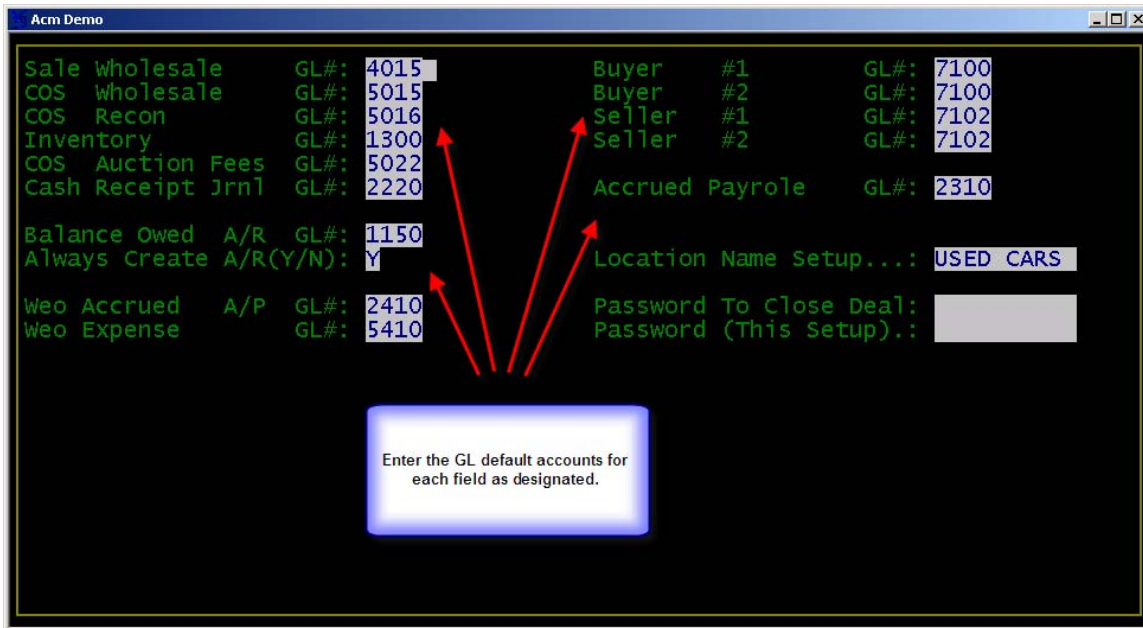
Acm Demo

Sale Wholesale GL#: 4015
COS Wholesale GL#: 5015
COS Recon GL#: 5016
Inventory GL#: 1300
COS Auction Fees GL#: 5022
Cash Receipt Jrnl GL#: 2220

Balance Owed A/R GL#: 1150
Always Create A/R(Y/N): Y

Weo Accrued A/P GL#: 2410
Weo Expense GL#: 5410

Buyer #1 GL#: 7100
Buyer #2 GL#: 7100
Seller #1 GL#: 7102
Seller #2 GL#: 7102

Accrued Payrole GL#: 2310

Location Name Setup....: USED CARS

Password To Close Deal:
Password (This Setup).:

Enter the GL default accounts for each field as designated.